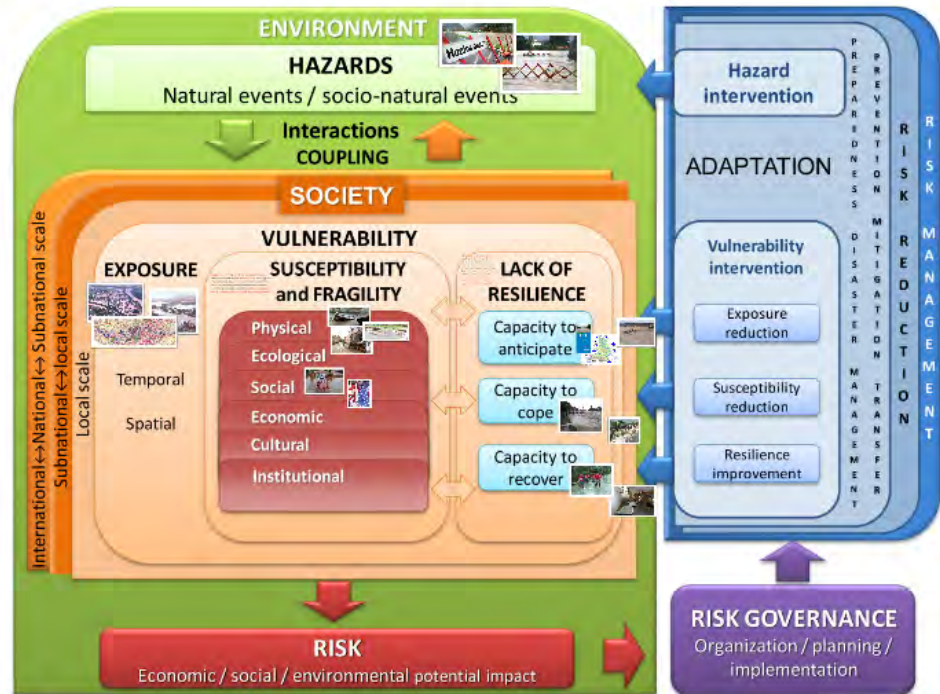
ENVIRONMENT

HAZARDS
Natural events / socio-natural events

Interactions
COUPLING

SOCIETY

International↔National↔Subnational scale
Subnational↔local scale
Local scale

VULNERABILITY

EXPOSURE

Temporal

Spatial

SUSCEPTIBILITY and FRAGILITY

Physical
Ecological
Social
Economic
Cultural
Institutional

LACK OF RESILIENCE

Capacity to anticipate

Capacity to cope

Capacity to recover

RISK
Economic / social / environmental potential impact

Hazard intervention

ADAPTATION

Vulnerability intervention

Exposure reduction

Susceptibility reduction

Resilience improvement

PREPAREDNESS DISASTER MANAGEMENT

PREVENTION MITIGATION TRANSFER

RISK REDUCTION

RISK MANAGEMENT

RISK GOVERNANCE
Organization / planning / implementation